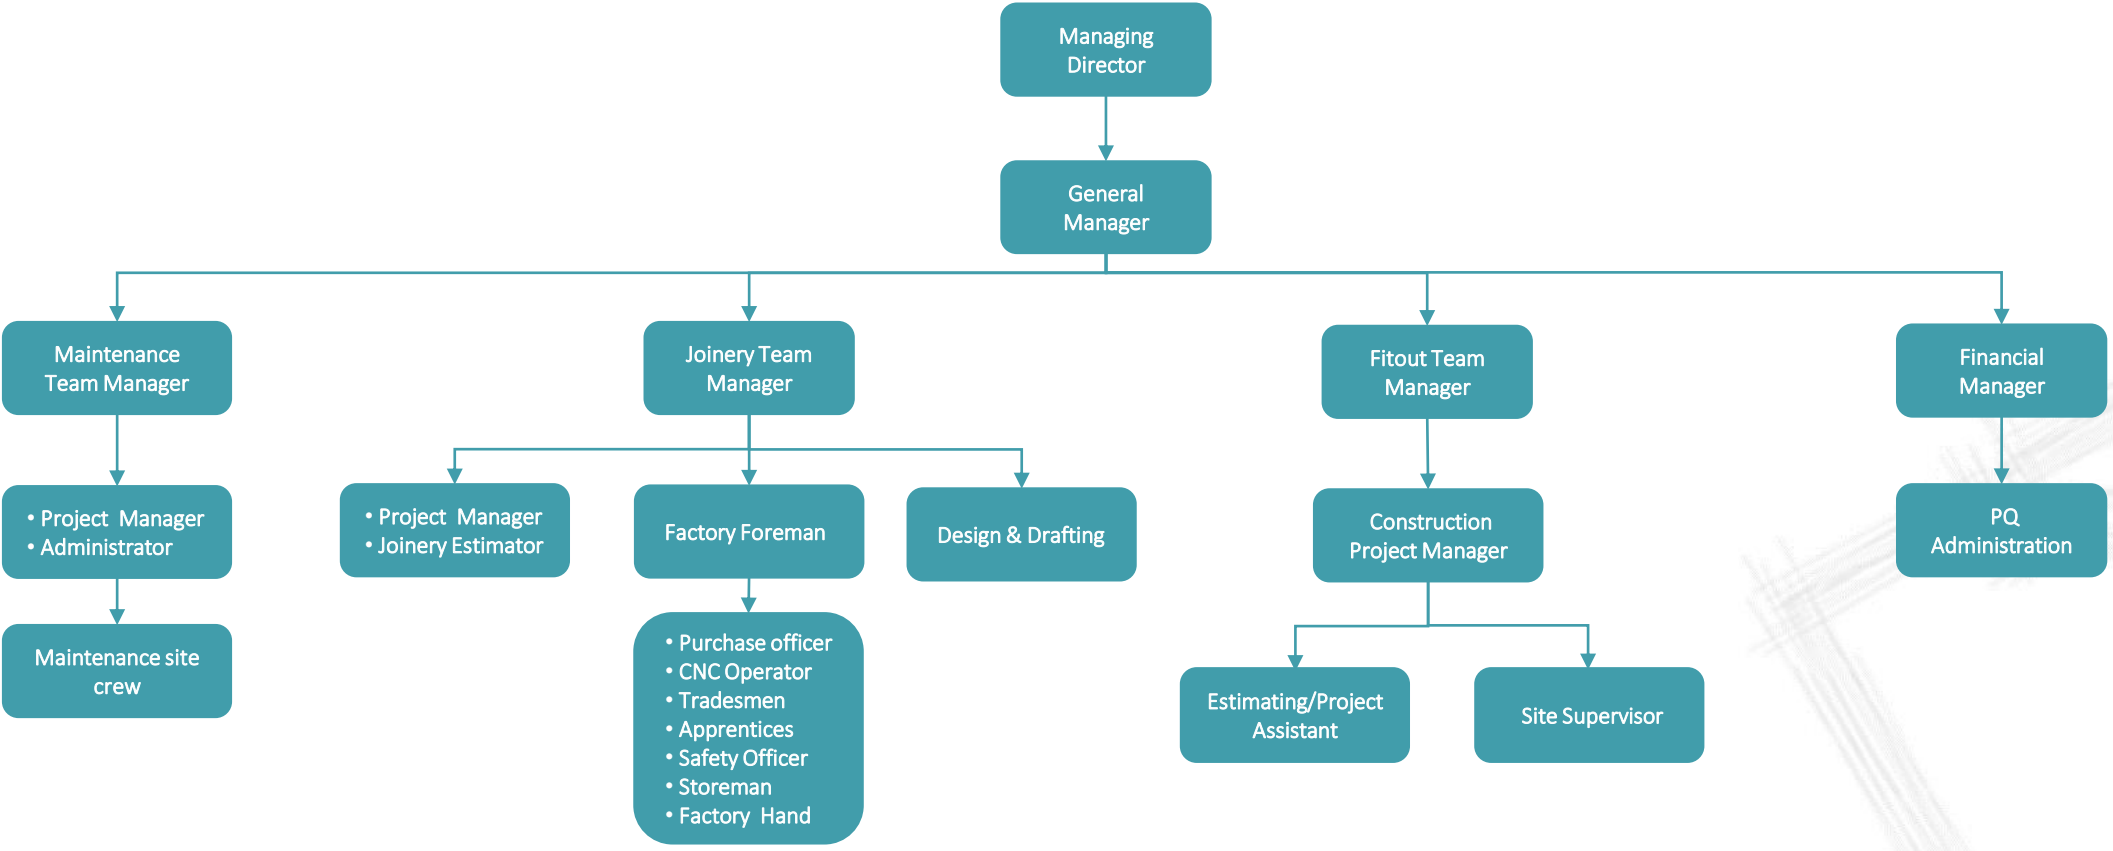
Managing Director

General Manager

Maintenance Team Manager

Joinery Team Manager

Fitout Team Manager

Financial Manager

• Project Manager
• Administrator

• Project Manager
• Joinery Estimator

Factory Foreman

Design & Drafting

Construction Project Manager

PQ Administration

Maintenance site crew

• Purchase officer
• CNC Operator
• Tradesmen
• Apprentices
• Safety Officer
• Storeman
• Factory Hand

Estimating/Project Assistant

Site Supervisor